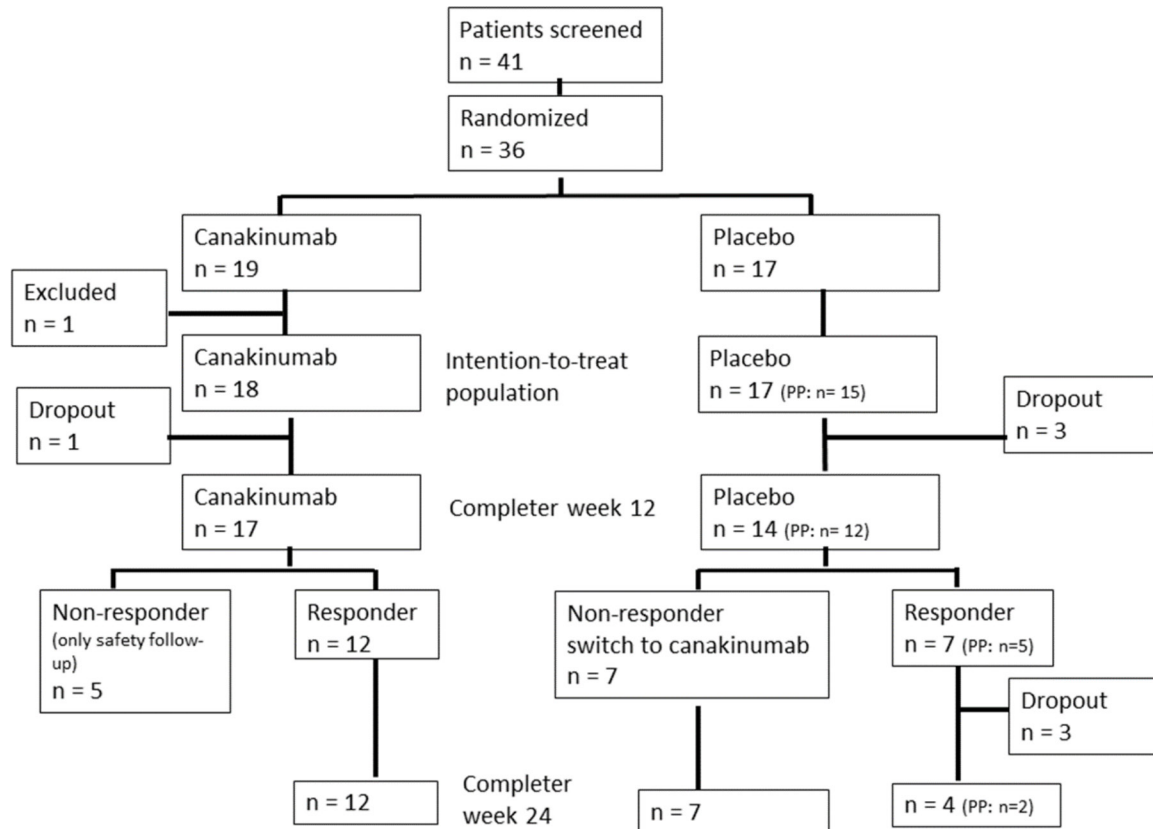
Patients screened
n = 41

Randomized
n = 36

Canakinumab
n = 19

Placebo
n = 17

Excluded
n = 1

Canakinumab
n = 18

Intention-to-treat population

Placebo
n = 17 (PP: n= 15)

Dropout
n = 1

Dropout
n = 3

Canakinumab
n = 17

Completer week 12

Placebo
n = 14 (PP: n= 12)

Non-responder
(only safety follow-up)
n = 5

Responder
n = 12

Non-responder
switch to canakinumab
n = 7

Responder
n = 7 (PP: n=5)

Dropout
n = 3

n = 12

Completer
week 24

n = 7

n = 4 (PP: n=2)